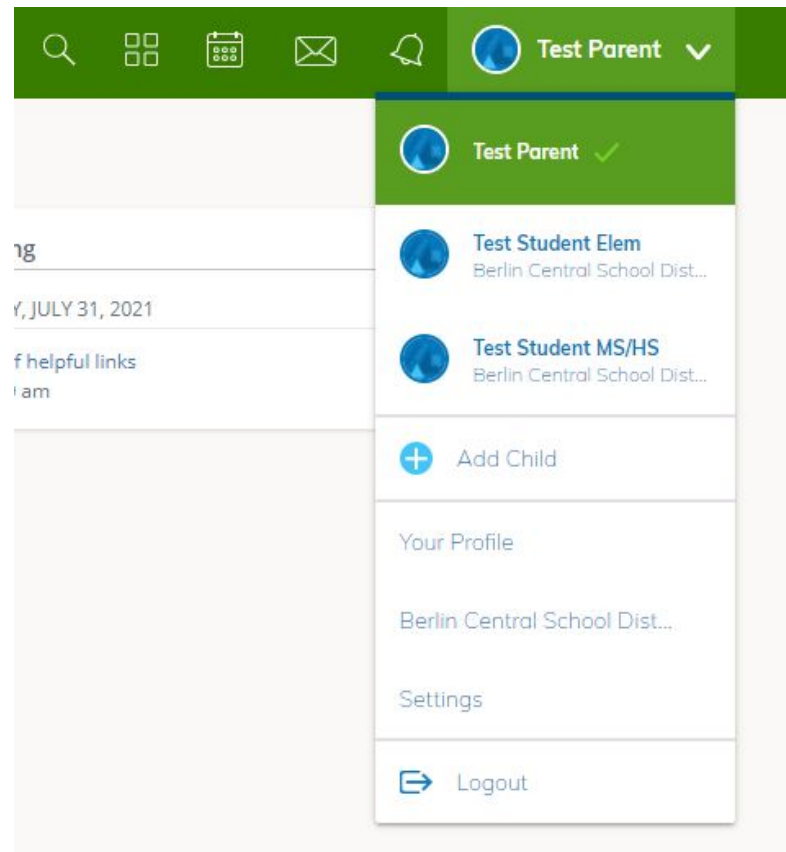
Test Parent

ng

Y, JULY 31, 2021

f helpful links
am

Test Parent

Test Student Elem
Berlin Central School Dist...

Test Student MS/HS
Berlin Central School Dist...

Add Child

Your Profile

Berlin Central School Dist...

Settings

Logout